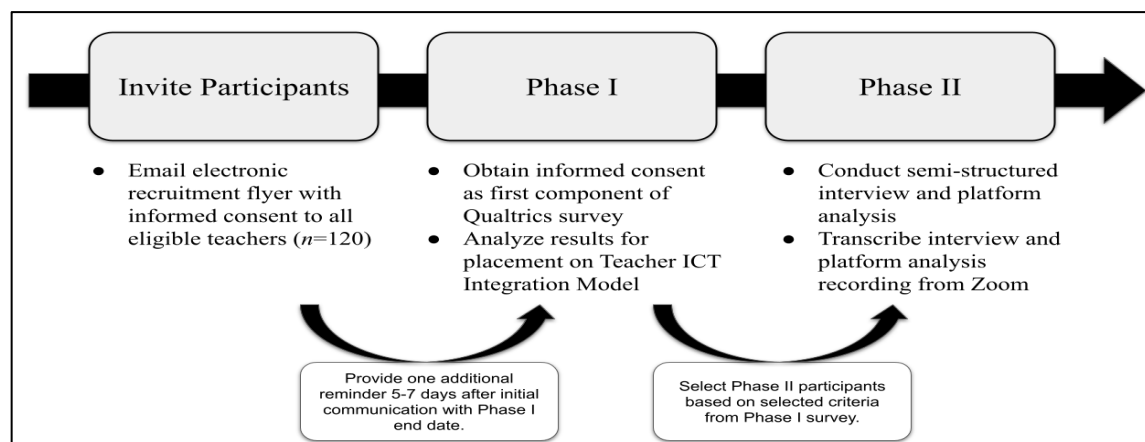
Invite Participants

Phase I

Phase II

- Email electronic recruitment flyer with informed consent to all eligible teachers ($n$=120)

- Obtain informed consent as first component of Qualtrics survey
- Analyze results for placement on Teacher ICT Integration Model

- Conduct semi-structured interview and platform analysis
- Transcribe interview and platform analysis recording from Zoom

Provide one additional reminder 5-7 days after initial communication with Phase I end date.

Select Phase II participants based on selected criteria from Phase I survey.